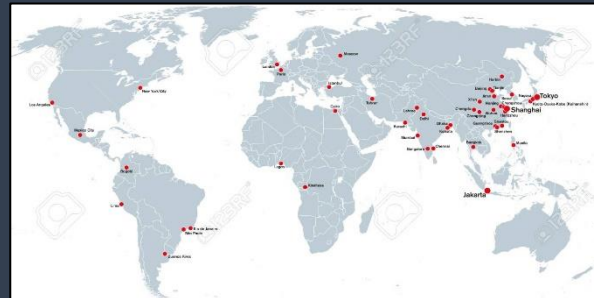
Moscow
London
Paris
Istanbul
Cairo
New York City
Los Angeles
Mexico City
Bogotá
Lima
Rio de Janeiro
São Paulo
Buenos Aires
Lagos
Kinshasa
Tehran
Lahore
Delhi
Karachi
Mumbai
Dhaka
Kolkata
Bangalore
Chennai
Bangkok
Jakarta
Manila
Shanghai
Tokyo
Seoul
Beijing
Tianjin
Harbin
Osaka-Kobe-Kyoto (Keihanshin)
Chongqing
Chengdu
Wuhan
Guangzhou
Shenzhen
Xi'an
Nanjing
Hangzhou
Dongguan
Foshan
Shantou
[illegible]